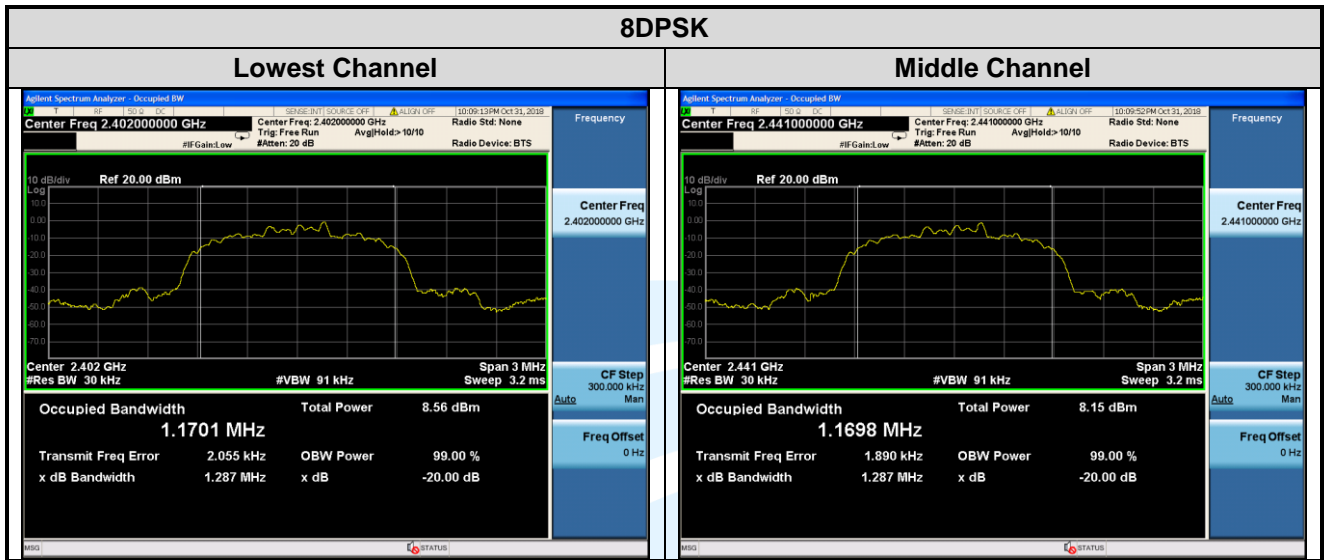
| 8DPSK | |
|---|---|
| Lowest Channel | Middle Channel |

Agilent Spectrum Analyzer - Occupied BW
RF 50 Ω DC SENSE:INT SOURCE OFF ALIGN OFF 10:09:13PM Oct 31, 2018
Center Freq 2.402000000 GHz
Center Freq: 2.402000000 GHz
Trig: Free Run Avg|Hold:> 10/10
#IFGain:Low #Atten: 20 dB
Radio Std: None
Radio Device: BTS
Frequency
10 dB/div Ref 20.00 dBm
Log
10.0
0.00
-10.0
-20.0
-30.0
-40.0
-50.0
-60.0
-70.0
Center 2.402 GHz
#Res BW 30 kHz
#VBW 91 kHz
Span 3 MHz
Sweep 3.2 ms
Center Freq
2.402000000 GHz
CF Step
300.000 kHz
Auto Man
Freq Offset
0 Hz
Occupied Bandwidth
1.1701 MHz
Total Power 8.56 dBm
Transmit Freq Error 2.055 kHz
OBW Power 99.00 %
x dB Bandwidth 1.287 MHz
x dB -20.00 dB
MSG
STATUS

Agilent Spectrum Analyzer - Occupied BW
RF 50 Ω DC SENSE:INT SOURCE OFF ALIGN OFF 10:09:52PM Oct 31, 2018
Center Freq 2.441000000 GHz
Center Freq: 2.441000000 GHz
Trig: Free Run Avg|Hold:> 10/10
#IFGain:Low #Atten: 20 dB
Radio Std: None
Radio Device: BTS
Frequency
10 dB/div Ref 20.00 dBm
Log
10.0
0.00
-10.0
-20.0
-30.0
-40.0
-50.0
-60.0
-70.0
Center 2.441 GHz
#Res BW 30 kHz
#VBW 91 kHz
Span 3 MHz
Sweep 3.2 ms
Center Freq
2.441000000 GHz
CF Step
300.000 kHz
Auto Man
Freq Offset
0 Hz
Occupied Bandwidth
1.1698 MHz
Total Power 8.15 dBm
Transmit Freq Error 1.890 kHz
OBW Power 99.00 %
x dB Bandwidth 1.287 MHz
x dB -20.00 dB
MSG
STATUS